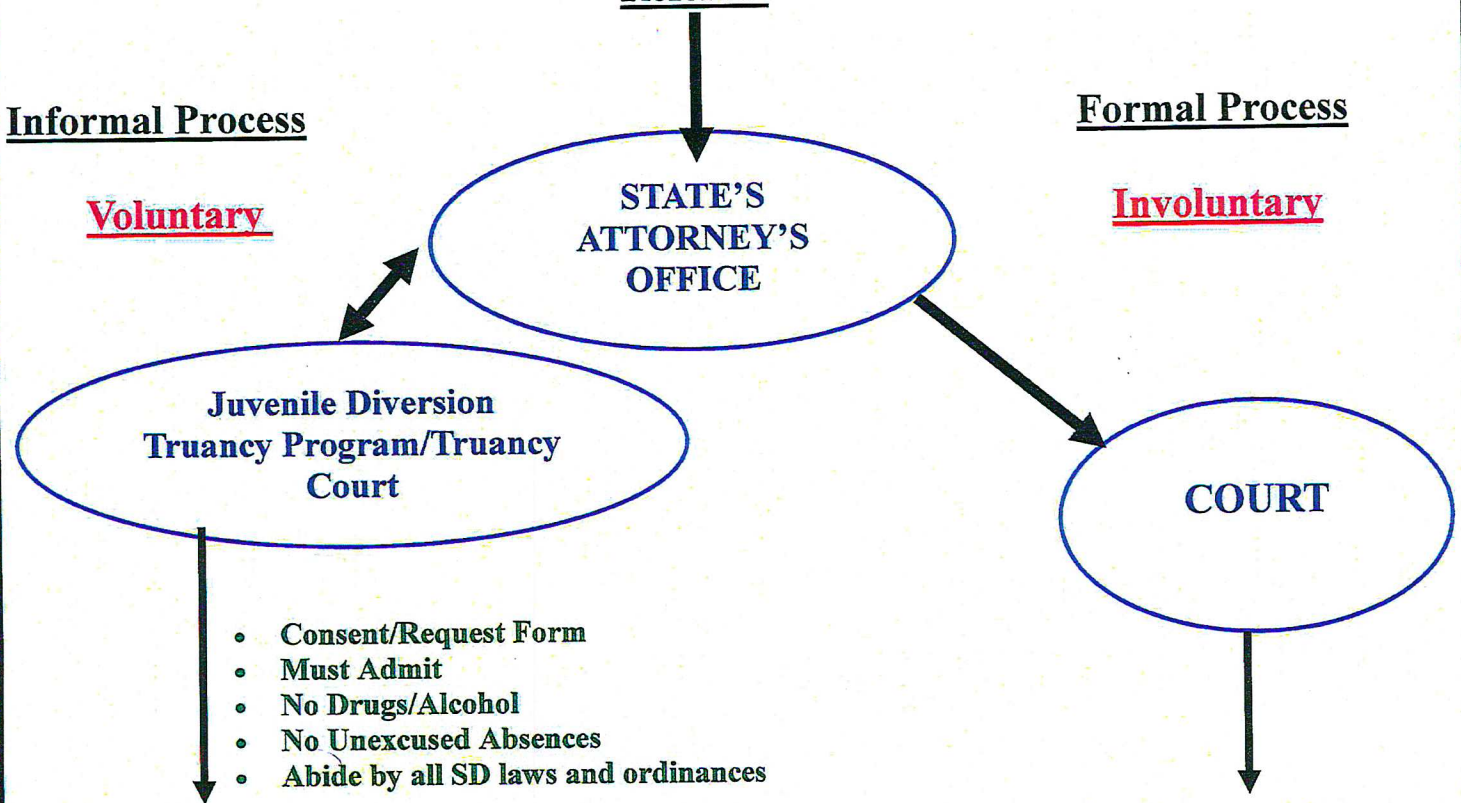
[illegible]

Informal Process

Voluntary

STATE'S ATTORNEY'S OFFICE

Formal Process

Involuntary

Juvenile Diversion Truancy Program/Truancy Court

COURT

- Consent/Request Form
- Must Admit
- No Drugs/Alcohol
- No Unexcused Absences
- Abide by all SD laws and ordinances